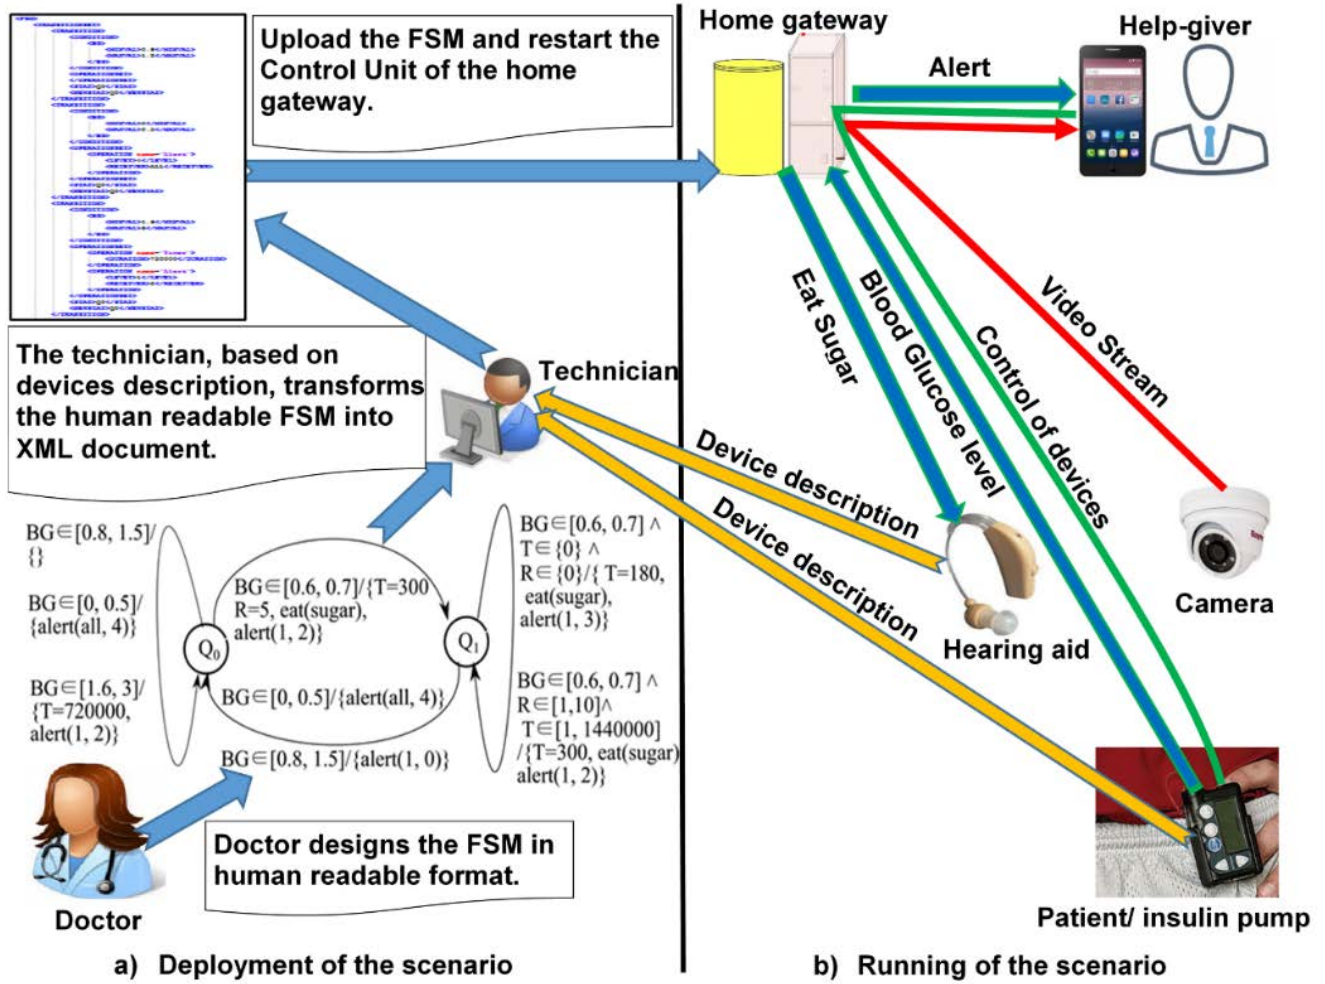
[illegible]

Upload the FSM and restart the Control Unit of the home gateway.

Home gateway

Help-giver

Alert

The technician, based on devices description, transforms the human readable FSM into XML document.

Technician

Eat Sugar

Blood Glucose level

Control of devices

Video Stream

Device description

Device description

$BG\in[0.8, 1.5]/\{\}$

$BG\in[0, 0.5]/\{alert(all, 4)\}$

$BG\in[1.6, 3]/\{T=720000, alert(1, 2)\}$

$BG\in[0.6, 0.7]/\{T=300\ R=5, eat(sugar), alert(1, 2)\}$

$Q_0$

$Q_1$

$BG\in[0, 0.5]/\{alert(all, 4)\}$

$BG\in[0.8, 1.5]/\{alert(1, 0)\}$

$BG\in[0.6, 0.7] \wedge T\in\{0\} \wedge R\in\{0\}/\{T=180, eat(sugar), alert(1, 3)\}$

$BG\in[0.6, 0.7] \wedge R\in[1,10]\wedge T\in[1, 1440000] /\{T=300, eat(sugar) alert(1, 2)\}$

Camera

Hearing aid

Doctor designs the FSM in human readable format.

Doctor

Patient/ insulin pump

a) Deployment of the scenario

b) Running of the scenario